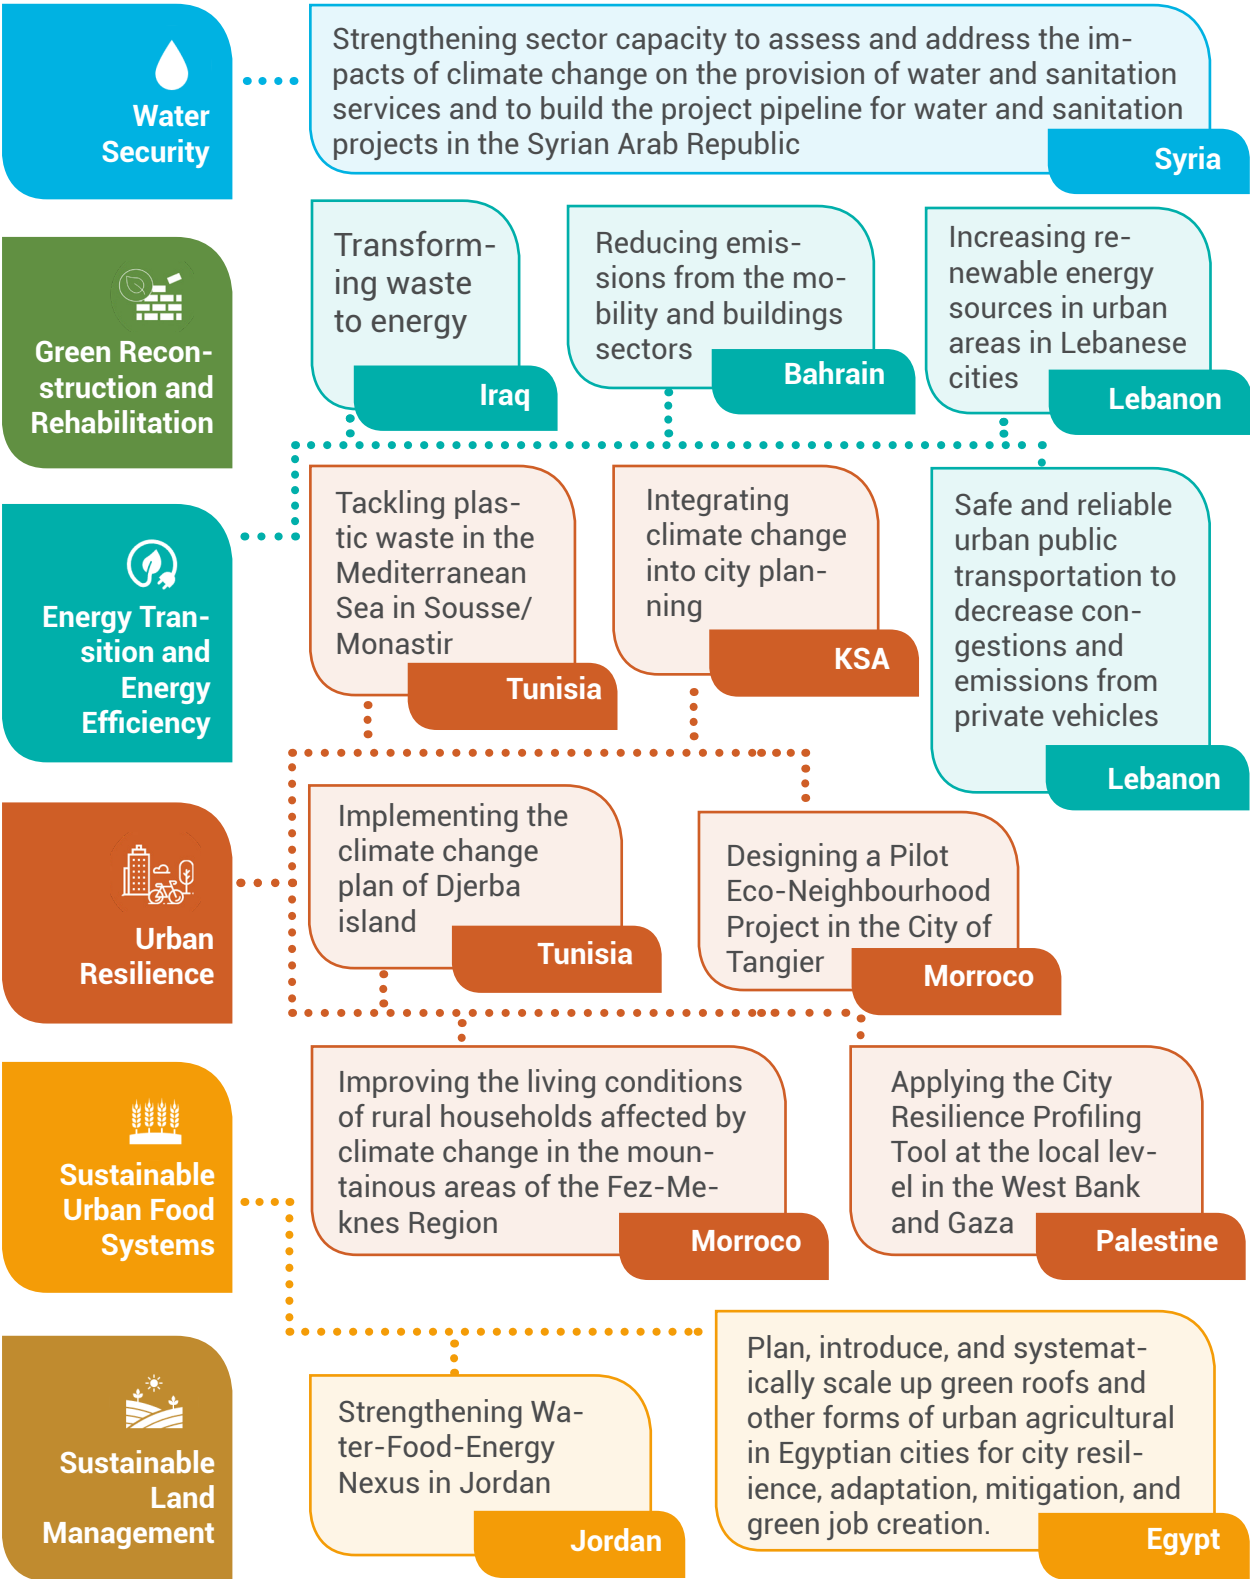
Water Security

Strengthening sector capacity to assess and address the impacts of climate change on the provision of water and sanitation services and to build the project pipeline for water and sanitation projects in the Syrian Arab Republic

Syria

Green Reconstruction and Rehabilitation

Transforming waste to energy

Iraq

Reducing emissions from the mobility and buildings sectors

Bahrain

Increasing renewable energy sources in urban areas in Lebanese cities

Lebanon

Energy Transition and Energy Efficiency

Tackling plastic waste in the Mediterranean Sea in Sousse/ Monastir

Tunisia

Integrating climate change into city planning

KSA

Safe and reliable urban public transportation to decrease congestions and emissions from private vehicles

Lebanon

Urban Resilience

Implementing the climate change plan of Djerba island

Tunisia

Designing a Pilot Eco-Neighbourhood Project in the City of Tangier

Morroco

Sustainable Urban Food Systems

Improving the living conditions of rural households affected by climate change in the mountainous areas of the Fez-Meknes Region

Morroco

Applying the City Resilience Profiling Tool at the local level in the West Bank and Gaza

Palestine

Sustainable Land Management

Strengthening Water-Food-Energy Nexus in Jordan

Jordan

Plan, introduce, and systematically scale up green roofs and other forms of urban agricultural in Egyptian cities for city resilience, adaptation, mitigation, and green job creation.

Egypt